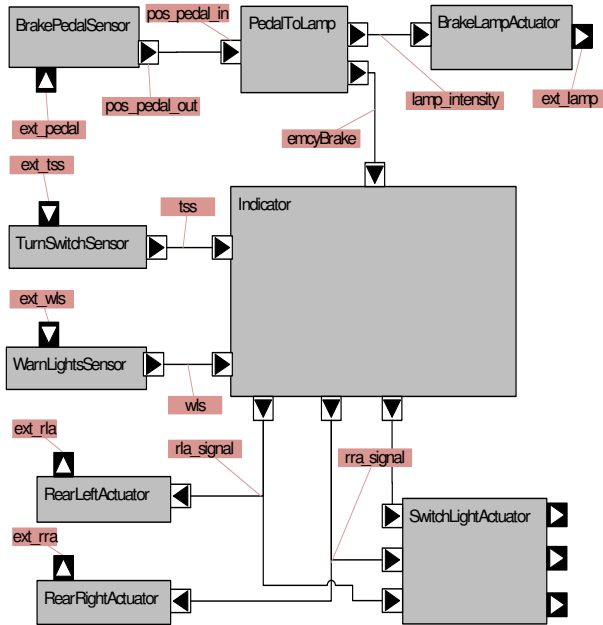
BrakePedalSensor
pos_pedal_in
PedalToLamp
BrakeLampActuator
pos_pedal_out
lamp_intensity
ext_lamp
ext_pedal
emcyBrake
ext_tss
tss
Indicator
TurnSwitchSensor
ext_wls
WarnLightsSensor
wls
ext_rla
rla_signal
rra_signal
RearLeftActuator
SwitchLightActuator
ext_rra
RearRightActuator